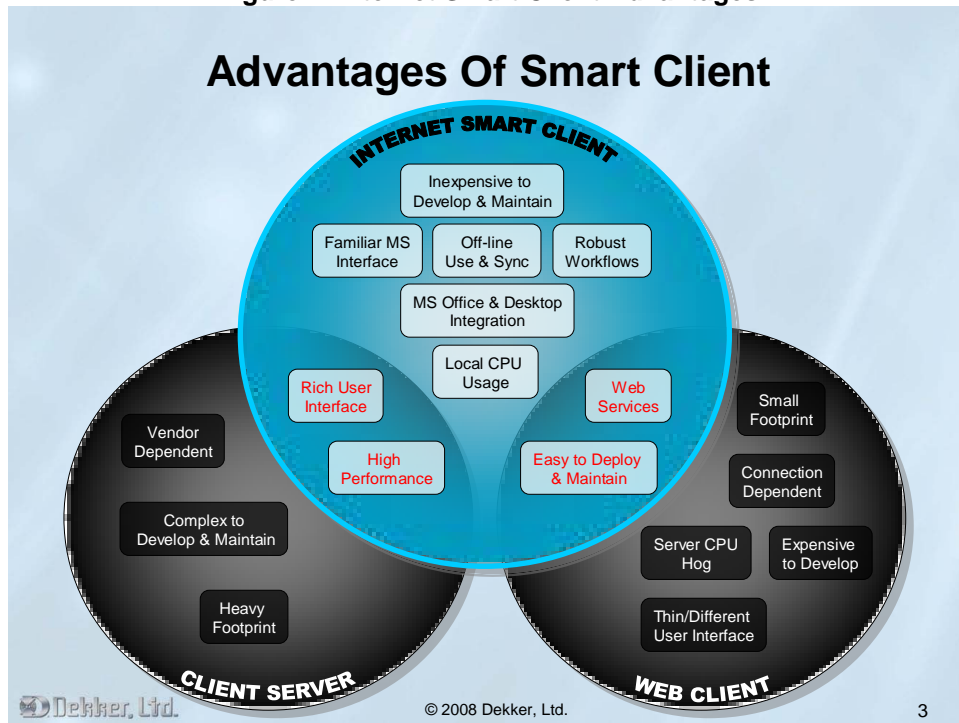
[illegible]

Advantages Of Smart Client

INTERNET SMART CLIENT

Inexpensive to Develop & Maintain

Familiar MS Interface

Off-line Use & Sync

Robust Workflows

MS Office & Desktop Integration

Local CPU Usage

Rich User Interface

Web Services

High Performance

Easy to Deploy & Maintain

Vendor Dependent

Complex to Develop & Maintain

Heavy Footprint

CLIENT SERVER

Small Footprint

Connection Dependent

Server CPU Hog

Expensive to Develop

Thin/Different User Interface

WEB CLIENT

Dekker, Ltd.

© 2008 Dekker, Ltd.

3